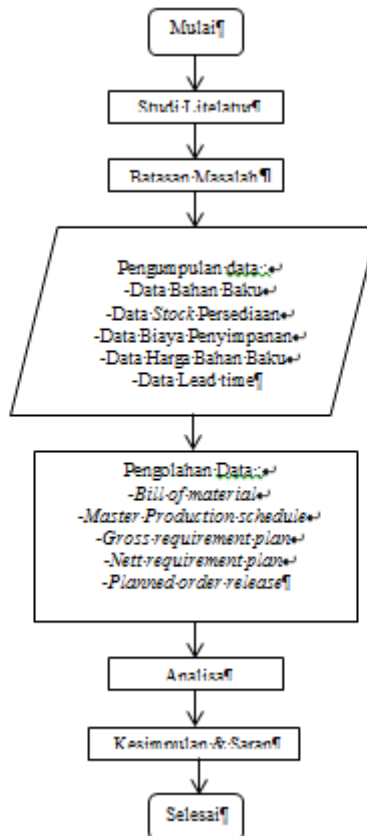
Mulai¶

Studi·Literatur¶

Batasan·Masalah¶

Pengumpulan·data·:↵
-Data·Bahan·Baku↵
-Data·Stock·Persediaan↵
-Data·Biaya·Penyimpanan↵
-Data·Harga·Bahan·Baku↵
-Data·Lead·time¶

Pengolahan·Data·:↵
-Bill·of·material↵
-Master·Production·schedule↵
-Gross·requirement·plan↵
-Nett·requirement·plan↵
-Planned·order·release¶

Analisa¶

Kesimpulan·&·Saran¶

Selesai¶